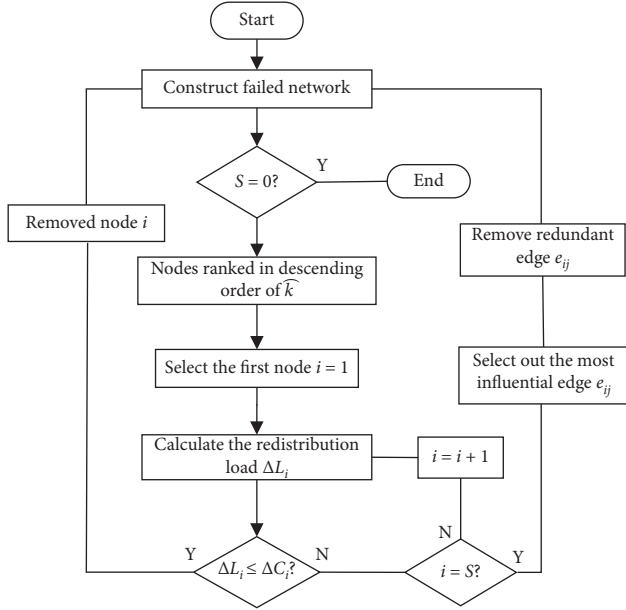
Start

Construct failed network

$S = 0$?

Y

End

Removed node $i$

Remove redundant edge $e_{ij}$

Nodes ranked in descending order of $\widehat{k}$

Select the first node $i = 1$

Select out the most influential edge $e_{ij}$

Calculate the redistribution load $\Delta L_i$

$i = i + 1$

N

Y

$\Delta L_i \leq \Delta C_i$?

N

$i = S$?

Y